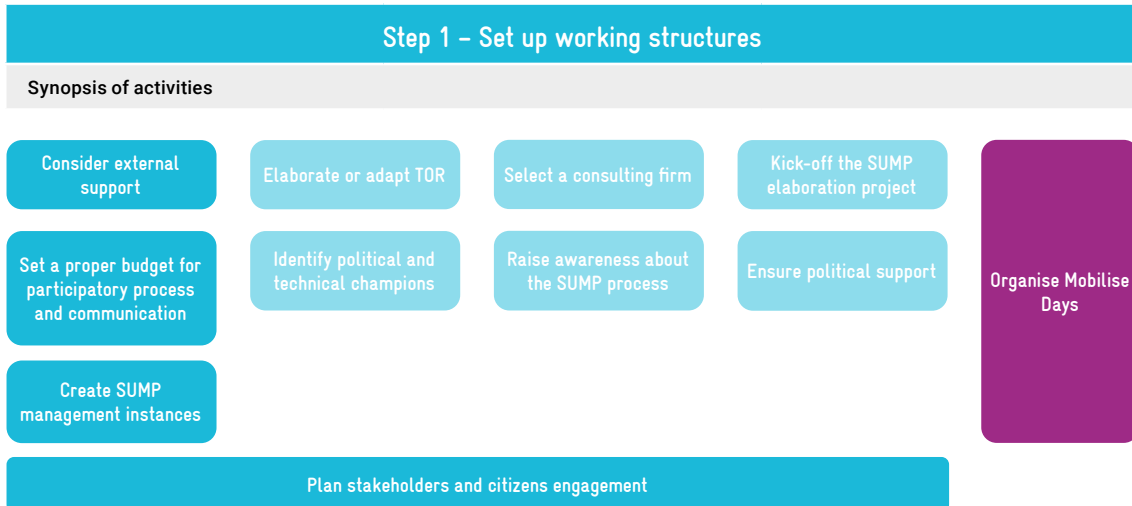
Step 1 – Set up working structures

Synopsis of activities

Consider external support

Elaborate or adapt TOR

Select a consulting firm

Kick-off the SUMP elaboration project

Organise Mobilise Days

Set a proper budget for participatory process and communication

Identify political and technical champions

Raise awareness about the SUMP process

Ensure political support

Create SUMP management instances

Plan stakeholders and citizens engagement